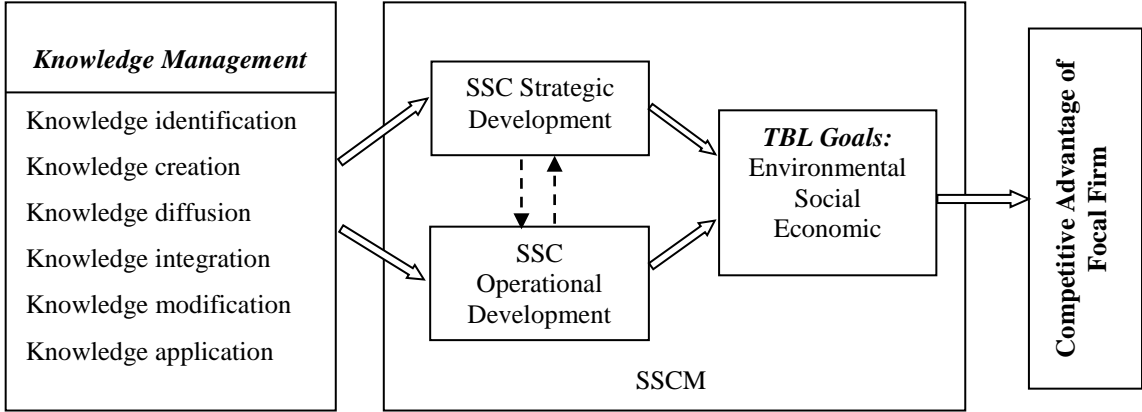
Knowledge Management

Knowledge identification
Knowledge creation
Knowledge diffusion
Knowledge integration
Knowledge modification
Knowledge application

SSC Strategic Development

SSC Operational Development

TBL Goals:
Environmental
Social
Economic

SSCM

Competitive Advantage of Focal Firm